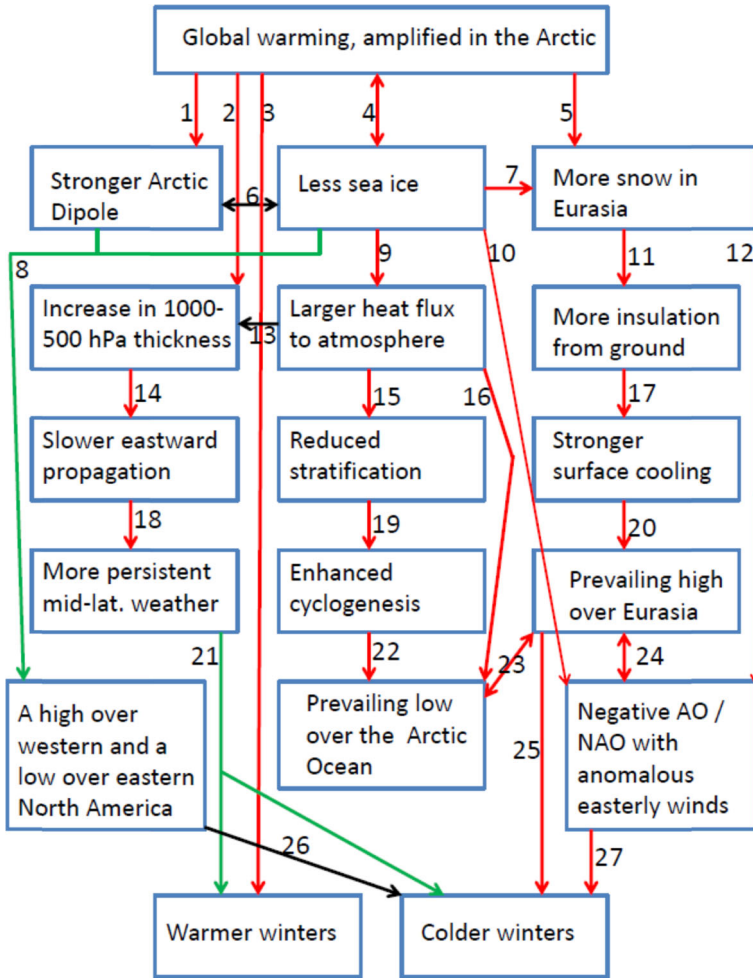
Global warming, amplified in the Arctic

1
2
3
4
5

Stronger Arctic Dipole

6

Less sea ice

7

More snow in Eurasia

8

9

10

11

12

Increase in 1000-500 hPa thickness

13

Larger heat flux to atmosphere

More insulation from ground

14

15

16

17

Slower eastward propagation

Reduced stratification

Stronger surface cooling

18

19

20

More persistent mid-lat. weather

Enhanced cyclogenesis

Prevailing high over Eurasia

21

22

23

24

A high over western and a low over eastern North America

Prevailing low over the Arctic Ocean

25

Negative AO / NAO with anomalous easterly winds

26

27

Warmer winters

Colder winters